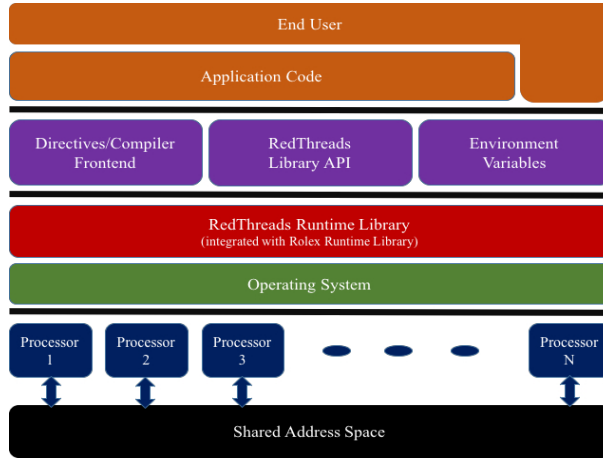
End User

Application Code

Directives/Compiler Frontend

RedThreads Library API

Environment Variables

RedThreads Runtime Library
(integrated with Rolex Runtime Library)

Operating System

Processor 1

Processor 2

Processor 3

Processor N

Shared Address Space